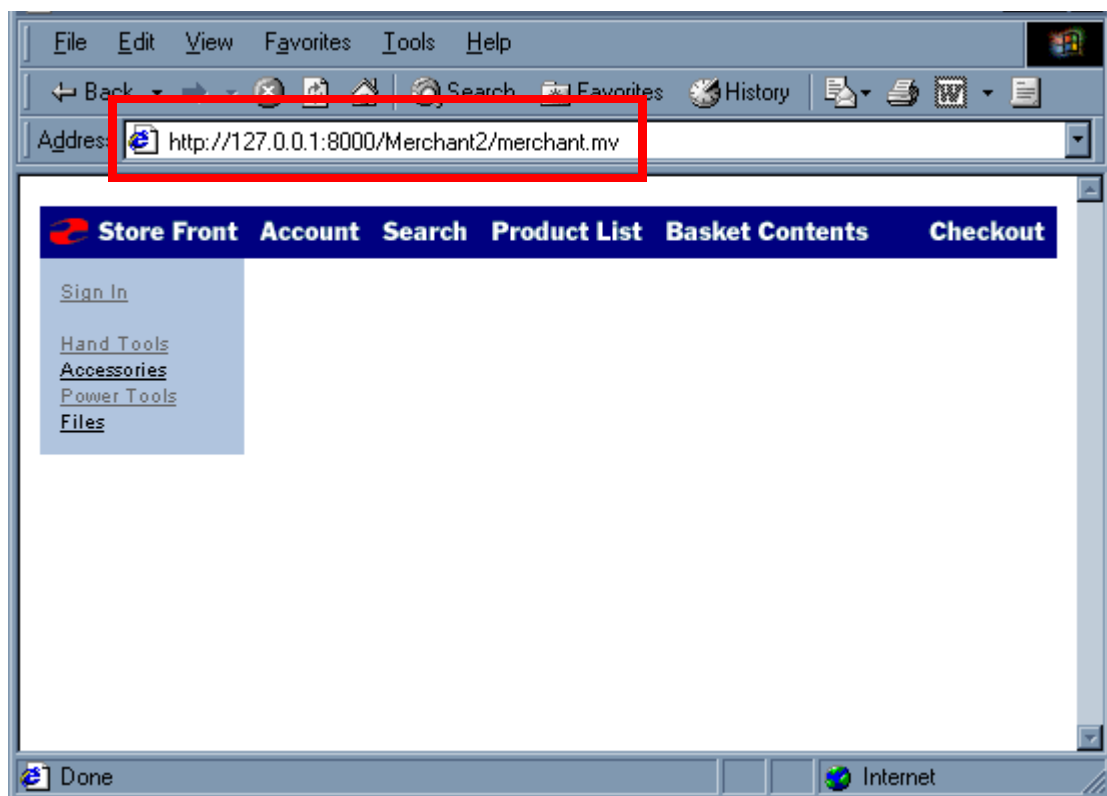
File Edit View Favorites Tools Help

Back Search Favorites History

Address http://127.0.0.1:8000/Merchant2/merchant.mv

Store Front Account Search Product List Basket Contents Checkout

Sign In

Hand Tools
Accessories
Power Tools
Files

Done Internet